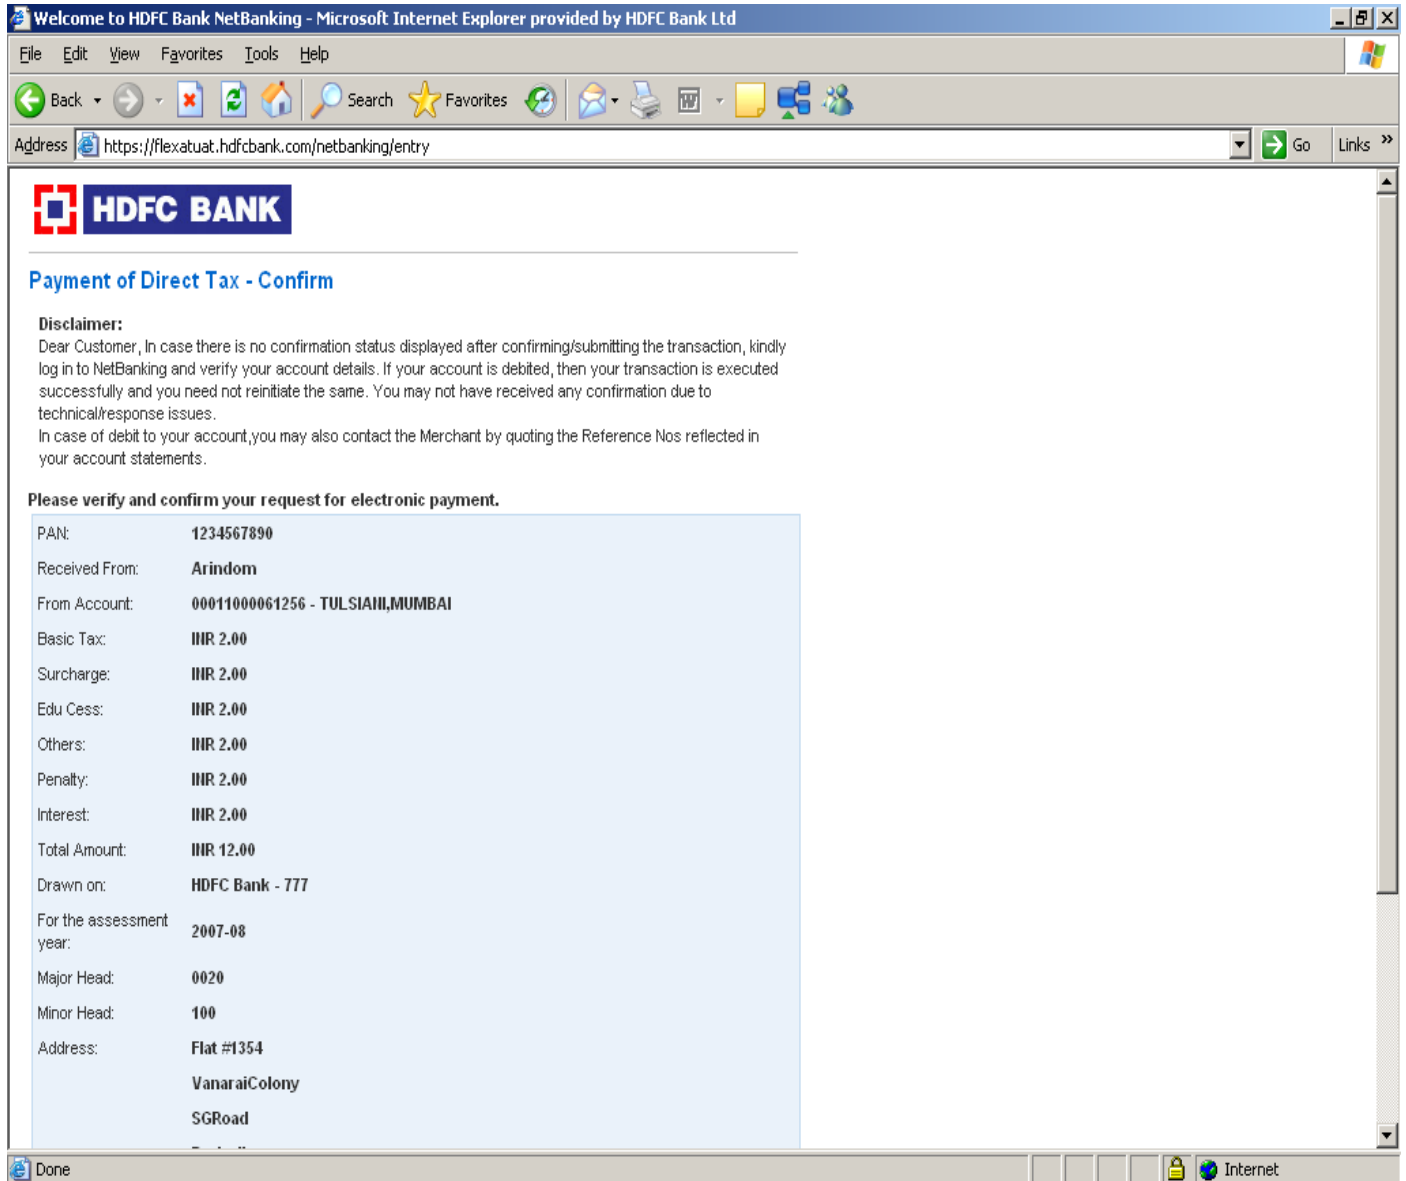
Welcome to HDFC Bank NetBanking - Microsoft Internet Explorer provided by HDFC Bank Ltd

File Edit View Favorites Tools Help

Back Search Favorites

Address https://flexatuat.hdfcbank.com/netbanking/entry Go Links

HDFC BANK

Payment of Direct Tax - Confirm

Disclaimer:
Dear Customer, In case there is no confirmation status displayed after confirming/submitting the transaction, kindly log in to NetBanking and verify your account details. If your account is debited, then your transaction is executed successfully and you need not reinitiate the same. You may not have received any confirmation due to technical/response issues.
In case of debit to your account,you may also contact the Merchant by quoting the Reference Nos reflected in your account statements.

Please verify and confirm your request for electronic payment.

| | |
|---|---|
| PAN: | 1234567890 |
| Received From: | Arindom |
| From Account: | 00011000061256 - TULSIANI,MUMBAI |
| Basic Tax: | INR 2.00 |
| Surcharge: | INR 2.00 |
| Edu Cess: | INR 2.00 |
| Others: | INR 2.00 |
| Penalty: | INR 2.00 |
| Interest: | INR 2.00 |
| Total Amount: | INR 12.00 |
| Drawn on: | HDFC Bank - 777 |
| For the assessment year: | 2007-08 |
| Major Head: | 0020 |
| Minor Head: | 100 |
| Address: | Flat #1354 |
| | VanaraiColony |
| | SGRoad |

Done Internet